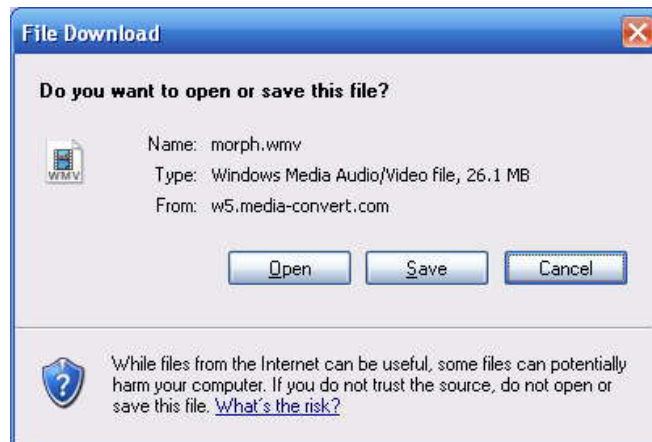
File Download

Do you want to open or save this file?

WMV

Name: morph.wmv
Type: Windows Media Audio/Video file, 26.1 MB
From: w5.media-convert.com

Open Save Cancel

While files from the Internet can be useful, some files can potentially harm your computer. If you do not trust the source, do not open or save this file. What's the risk?